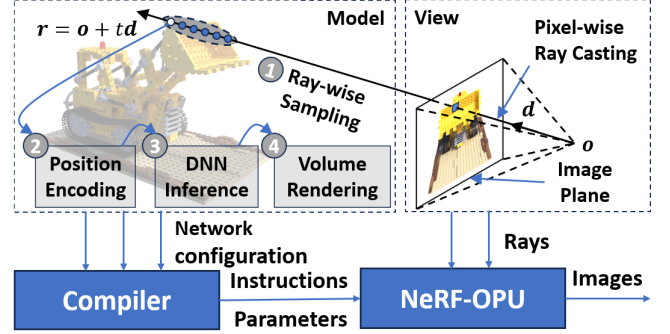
$r = o + td$

Model

View

Pixel-wise Ray Casting

1 Ray-wise Sampling

$d$

$o$

Image Plane

2 Position Encoding

3 DNN Inference

4 Volume Rendering

Network configuration

Rays

Instructions

Images

Compiler

NeRF-OPU

Parameters